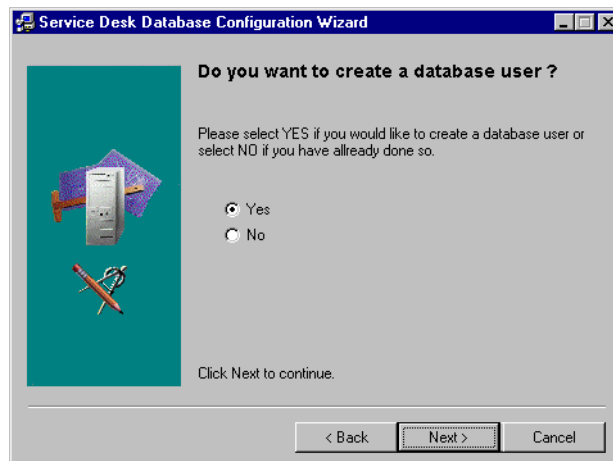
Service Desk Database Configuration Wizard

Do you want to create a database user ?

Please select YES if you would like to create a database user or select NO if you have allready done so.

Yes

No

Click Next to continue.

< Back

Next >

Cancel